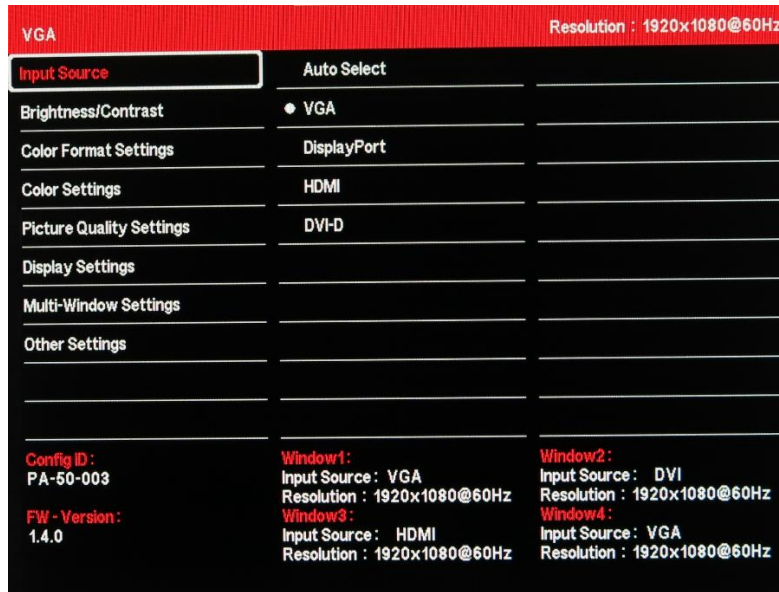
VGA

Resolution : 1920x1080@60Hz

Input Source
Brightness/Contrast
Color Format Settings
Color Settings
Picture Quality Settings
Display Settings
Multi-Window Settings
Other Settings

Auto Select
● VGA
DisplayPort
HDMI
DVI-D

Config ID :
PA-50-003

FW - Version :
1.4.0

Window1 :
Input Source : VGA
Resolution : 1920x1080@60Hz
Window3 :
Input Source : HDMI
Resolution : 1920x1080@60Hz

Window2 :
Input Source : DVI
Resolution : 1920x1080@60Hz
Window4 :
Input Source : VGA
Resolution : 1920x1080@60Hz